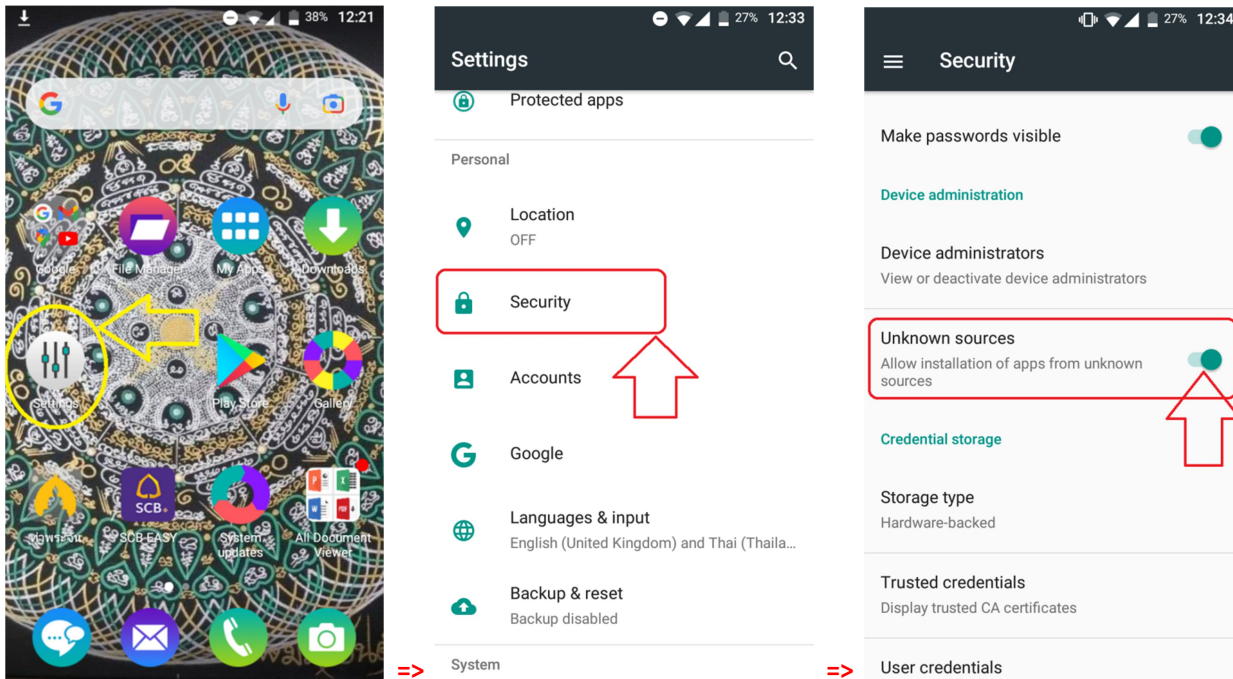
38% 12:21

Google
File Manager
My Apps
Downloads
Settings
Play Store
Gallery
ปฏิทินพระ
SCB EASY
System updates
All Document Viewer

=>

27% 12:33

Settings

Protected apps

Personal

Location
OFF

Security

Accounts

Google

Languages & input
English (United Kingdom) and Thai (Thaila...

Backup & reset
Backup disabled

System

=>

27% 12:34

Security

Make passwords visible

Device administration

Device administrators
View or deactivate device administrators

Unknown sources
Allow installation of apps from unknown sources

Credential storage

Storage type
Hardware-backed

Trusted credentials
Display trusted CA certificates

User credentials